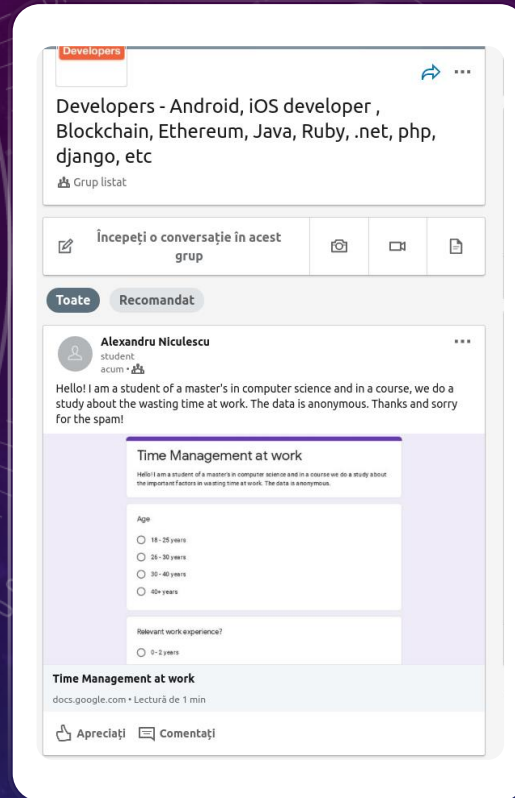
Developers

Developers - Android, iOS developer , Blockchain, Ethereum, Java, Ruby, .net, php, django, etc

Grup listat

Începeți o conversație în acest grup

Toate

Recomandat

Alexandru Niculescu
student
acum •

Hello! I am a student of a master's in computer science and in a course, we do a study about the wasting time at work. The data is anonymous. Thanks and sorry for the spam!

Time Management at work

Hello! I am a student of a master's in computer science and in a course we do a study about the important factors in wasting time at work. The data is anonymous.

Age

18 - 25 years

26 - 30 years

30 - 40 years

40+ years

Relevant work experience?

0 - 2 years

Time Management at work

docs.google.com • Lectură de 1 min

Apreciați

Comentați